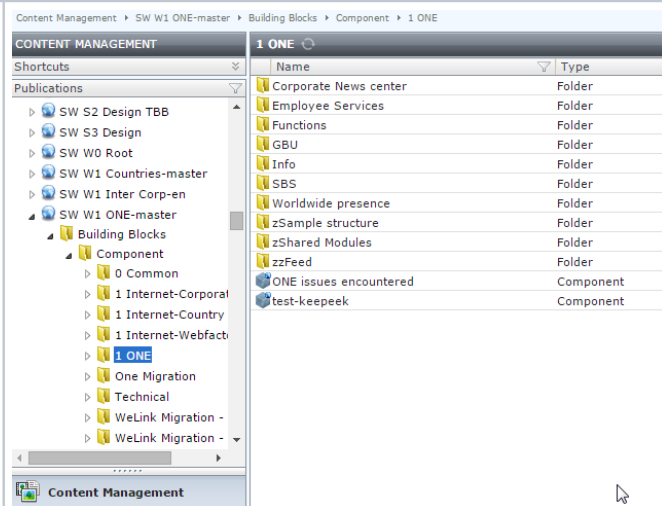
Content Management ▸ SW W1 ONE-master ▸ Building Blocks ▸ Component ▸ 1 ONE

CONTENT MANAGEMENT

Shortcuts

Publications

SW S2 Design TBB
SW S3 Design
SW W0 Root
SW W1 Countries-master
SW W1 Inter Corp-en
SW W1 ONE-master
Building Blocks
Component
0 Common
1 Internet-Corporat
1 Internet-Country
1 Internet-Webfacto
1 ONE
One Migration
Technical
WeLink Migration -
WeLink Migration -

Content Management

1 ONE

| Name | Type |
|---|---|
| Corporate News center | Folder |
| Employee Services | Folder |
| Functions | Folder |
| GBU | Folder |
| Info | Folder |
| SBS | Folder |
| Worldwide presence | Folder |
| zSample structure | Folder |
| zShared Modules | Folder |
| zzFeed | Folder |
| ONE issues encountered | Component |
| test-keepeek | Component |